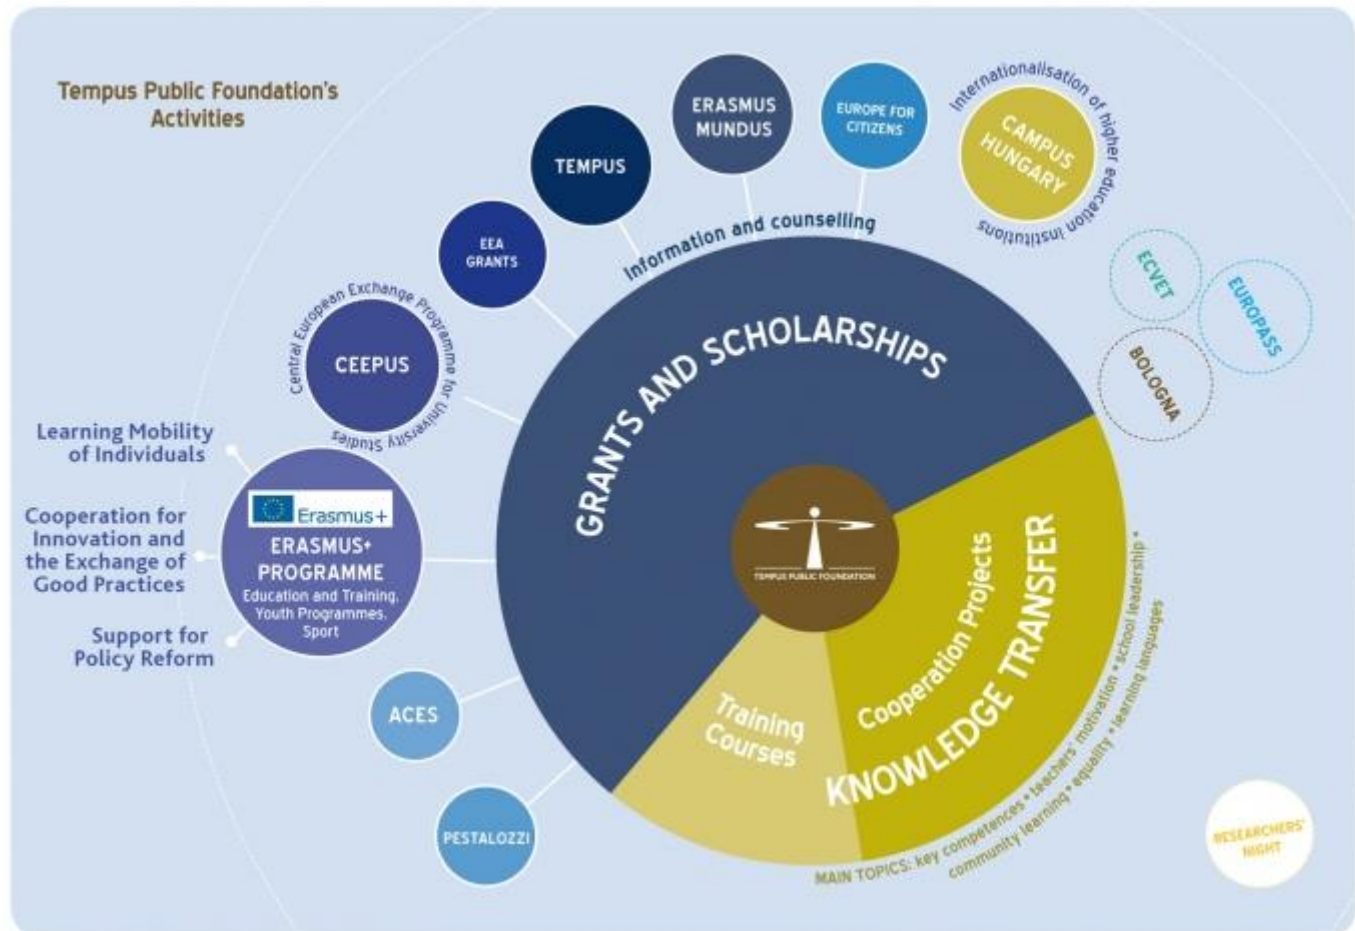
Tempus Public Foundation's Activities

ERASMUS MUNDUS

EUROPE FOR CITIZENS

Internationalisation of higher education institutions

CAMPUS HUNGARY

TEMPUS

EEA GRANTS

Information and counselling

ECVET

EUROPASS

BOLOGNA

Central European Exchange Programme for University Studies

CEEPUS

Learning Mobility of Individuals

Cooperation for Innovation and the Exchange of Good Practices

Support for Policy Reform

Erasmus+

ERASMUS+ PROGRAMME

Education and Training, Youth Programmes, Sport

GRANTS AND SCHOLARSHIPS

TEMPUS PUBLIC FOUNDATION

Cooperation Projects

KNOWLEDGE TRANSFER

Training Courses

ACES

PESTALOZZI

MAIN TOPICS: key competences • teachers' motivation • school leadership • community learning • equality • learning languages

RESEARCHERS' NIGHT